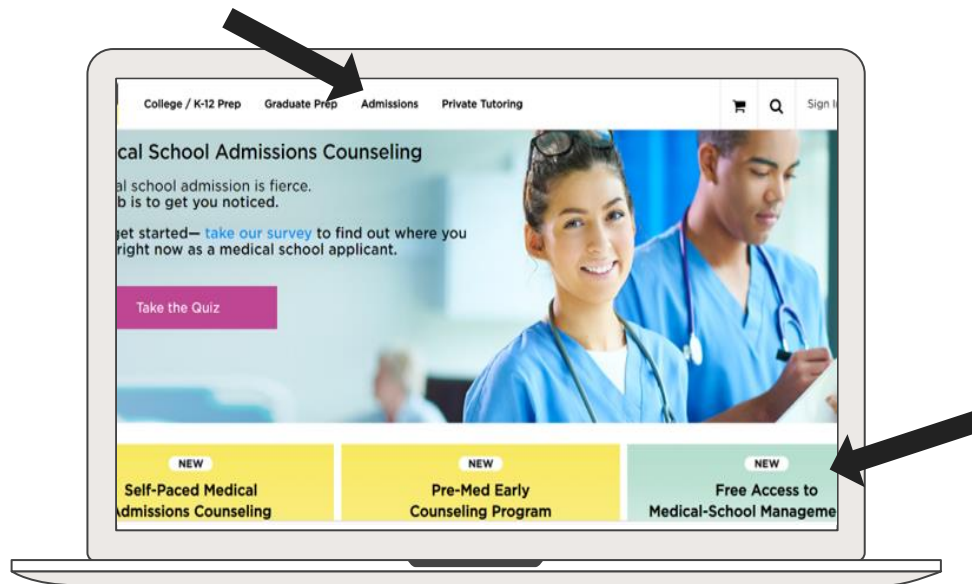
College / K-12 Prep Graduate Prep Admissions Private Tutoring

Sign I

cal School Admissions Counseling

al school admission is fierce. b is to get you noticed.

get started— take our survey to find out where you right now as a medical school applicant.

Take the Quiz

NEW
Self-Paced Medical
Admissions Counseling

NEW
Pre-Med Early
Counseling Program

NEW
Free Access to
Medical-School Manageme